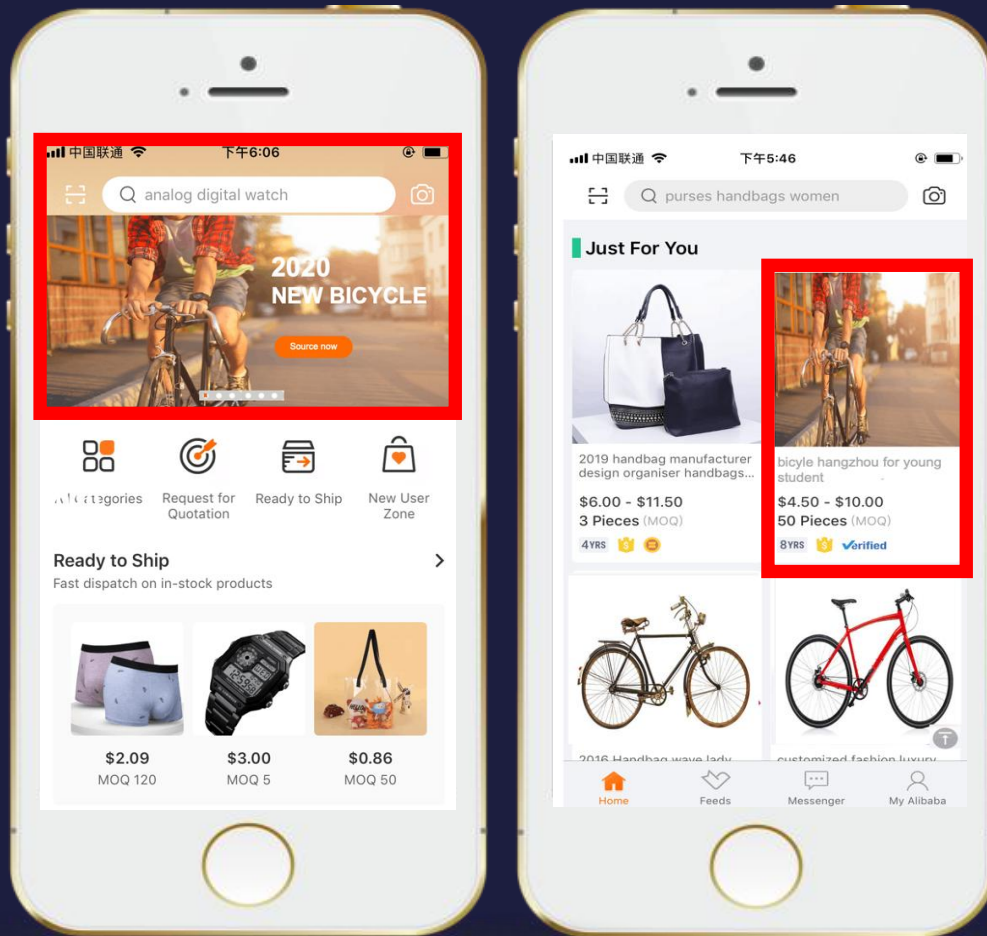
中国联通 下午6:06

analog digital watch

2020
NEW BICYCLE

Source now

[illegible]tegories

Request for Quotation

Ready to Ship

New User Zone

Ready to Ship
Fast dispatch on in-stock products

$2.09
MOQ 120

$3.00
MOQ 5

$0.86
MOQ 50

中国联通 下午5:46

purses handbags women

Just For You

2019 handbag manufacturer design organiser handbags...
$6.00 - $11.50
3 Pieces (MOQ)
4YRS

bicyle hangzhou for young student
$4.50 - $10.00
50 Pieces (MOQ)
8YRS Verified

2016 Handbag wave lady

customized fashion luxury

Home

Feeds

Messenger

My Alibaba